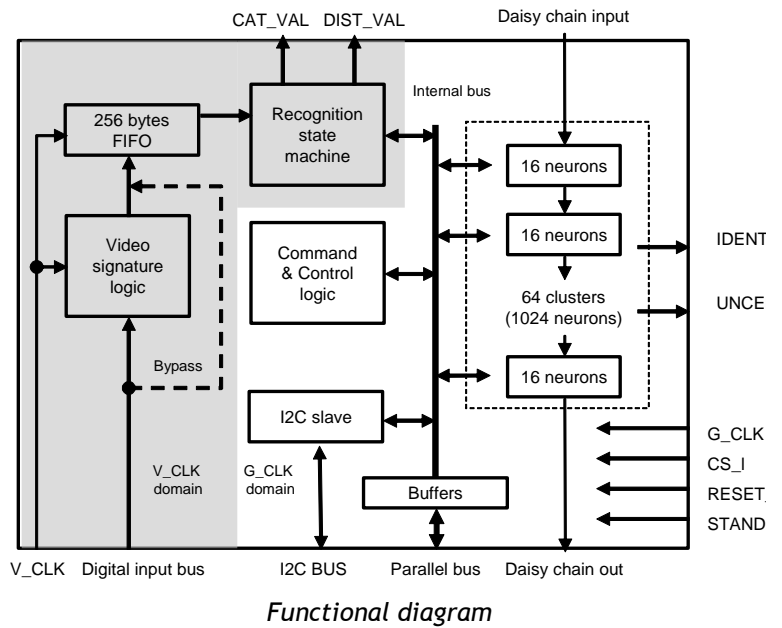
CAT_VAL DIST_VAL

Daisy chain input

256 bytes FIFO

Recognition state machine

Internal bus

16 neurons

16 neurons

Video signature logic

Command & Control logic

64 clusters (1024 neurons)

IDENT

UNCE

Bypass

16 neurons

I2C slave

G_CLK

CS_I

V_CLK domain

G_CLK domain

RESET

Buffers

STAND

V_CLK Digital input bus I2C BUS Parallel bus Daisy chain out

Functional diagram